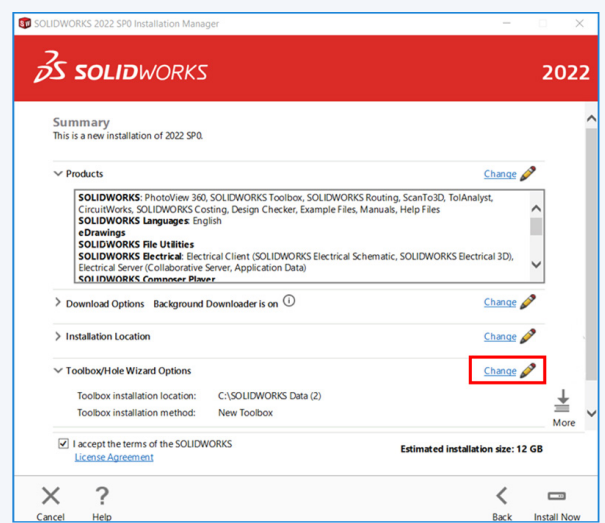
SOLIDWORKS 2022 SP0 Installation Manager

SOLIDWORKS

2022

Summary
This is a new installation of 2022 SP0.

Products
Change

SOLIDWORKS: PhotoView 360, SOLIDWORKS Toolbox, SOLIDWORKS Routing, ScanTo3D, TolAnalyst, CircuitWorks, SOLIDWORKS Costing, Design Checker, Example Files, Manuals, Help Files
SOLIDWORKS Languages: English
eDrawings
SOLIDWORKS File Utilities
SOLIDWORKS Electrical: Electrical Client (SOLIDWORKS Electrical Schematic, SOLIDWORKS Electrical 3D), Electrical Server (Collaborative Server, Application Data)
SOLIDWORKS Composer Player

Download Options Background Downloader is on
Change

Installation Location
Change

Toolbox/Hole Wizard Options
Change

Toolbox installation location: C:\SOLIDWORKS Data (2)
Toolbox installation method: New Toolbox

More

I accept the terms of the SOLIDWORKS
License Agreement

Estimated installation size: 12 GB

Cancel
Help
Back
Install Now